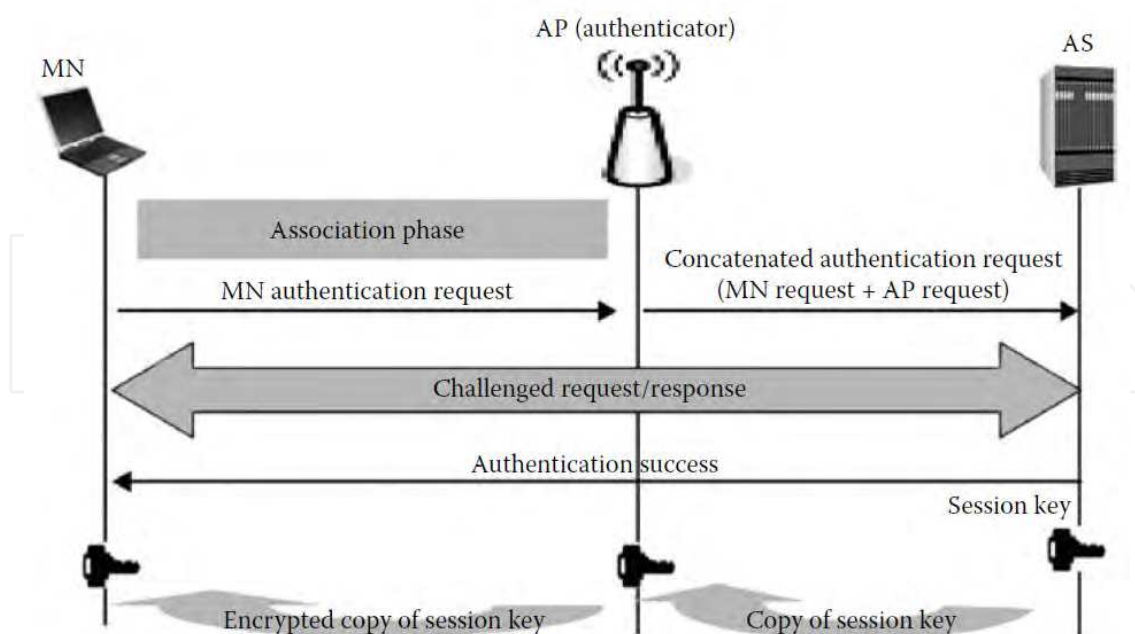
AP (authenticator)

MN

AS

Association phase

MN authentication request

Concatenated authentication request (MN request + AP request)

Challenged request/response

Authentication success

Session key

Encrypted copy of session key

Copy of session key